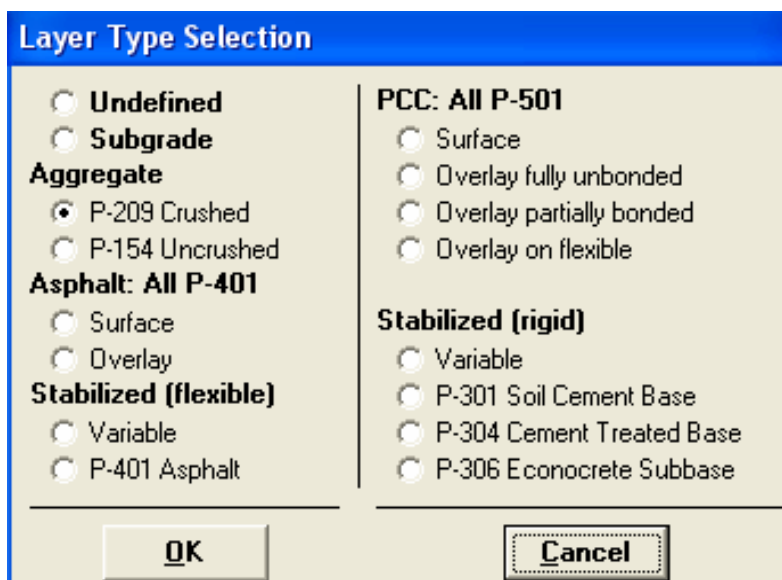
Layer Type Selection

Undefined
Subgrade
Aggregate
P-209 Crushed
P-154 Uncrushed
Asphalt: All P-401
Surface
Overlay
Stabilized (flexible)
Variable
P-401 Asphalt

PCC: All P-501
Surface
Overlay fully unbonded
Overlay partially bonded
Overlay on flexible

Stabilized (rigid)
Variable
P-301 Soil Cement Base
P-304 Cement Treated Base
P-306 Econocrete Subbase

OK
Cancel